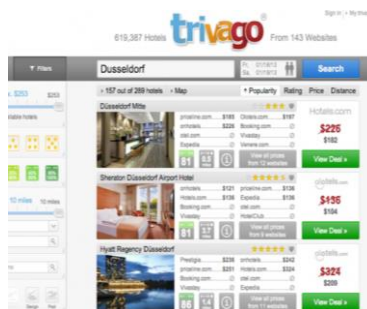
Sign in | My trivago

619,367 Hotels trivago From 143 Websites

Filters

Dusseldorf

Search

157 out of 269 Hotels

Map

Popularity Rating Price Distance

Düsseldorf Mitte

priceline.com $165
Orbitz.com $197
Hotels.com $226
Booking.com
Expedia
Venere.com

Hotels.com
$226
$182

View all prices from 12 websites

View Deal

Sheraton Düsseldorf Airport Hotel

priceline.com $136
Hotels.com $136
Expedia $136
Booking.com
HotelClub

$156
$104

View all prices from 10 websites

View Deal

Hyatt Regency Düsseldorf

Prestigia $236
Hotels.com $324
priceline.com $251
Booking.com
Expedia

$324
$209

View Deal